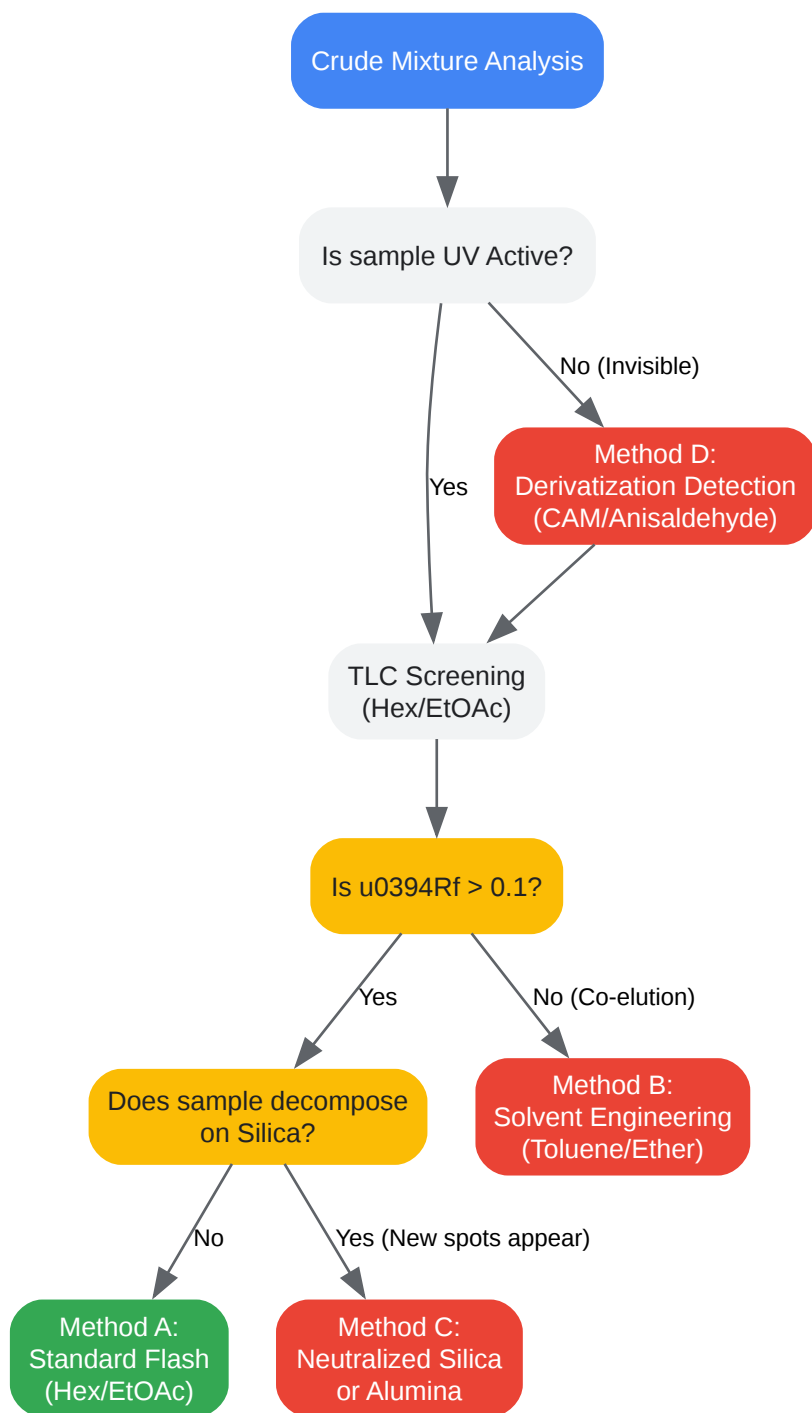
Crude Mixture Analysis

Is sample UV Active?

Yes

No (Invisible)

Method D:
Derivatization Detection
(CAM/Anisaldehyde)

TLC Screening
(Hex/EtOAc)

Is u0394Rf > 0.1?

Yes

No (Co-elution)

Does sample decompose on Silica?

Method B:
Solvent Engineering
(Toluene/Ether)

No

Yes (New spots appear)

Method A:
Standard Flash
(Hex/EtOAc)

Method C:
Neutralized Silica
or Alumina